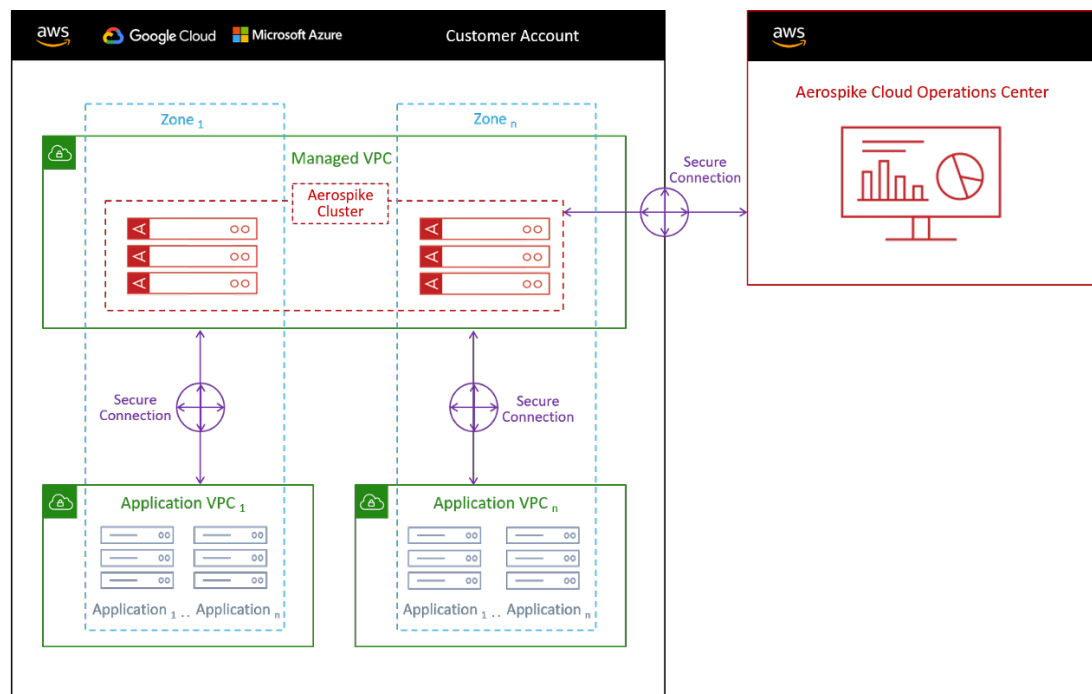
aws Google Cloud Microsoft Azure Customer Account

aws

Aerospike Cloud Operations Center

Zone $_1$

Zone $_n$

Managed VPC

Aerospike Cluster

Secure Connection

Secure Connection

Secure Connection

Application VPC $_1$

Application VPC $_n$

Application $_1$ .. Application $_n$

Application $_1$ .. Application $_n$